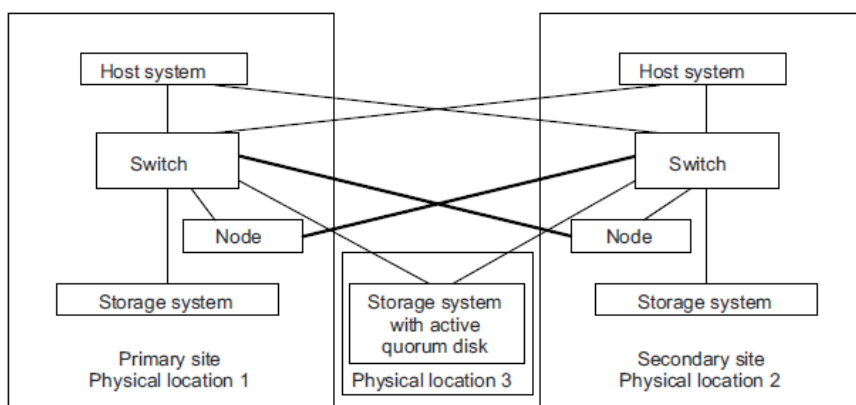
Host system

Host system

Switch

Switch

Node

Node

Storage system

Storage system with active quorum disk

Storage system

Primary site
Physical location 1

Physical location 3

Secondary site
Physical location 2